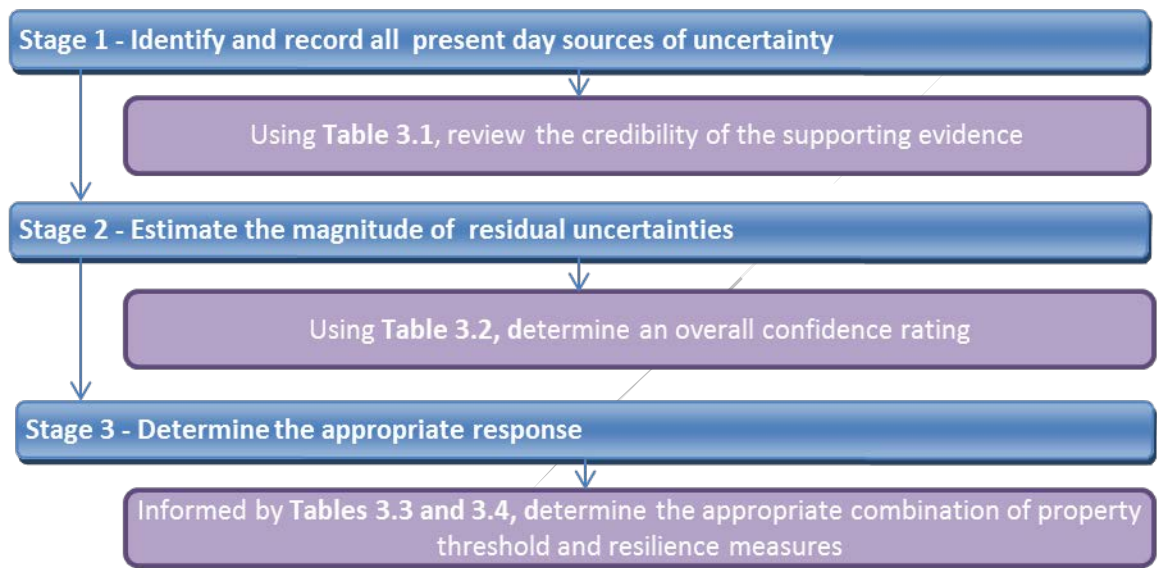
Stage 1 - Identify and record all present day sources of uncertainty

Using Table 3.1, review the credibility of the supporting evidence

Stage 2 - Estimate the magnitude of residual uncertainties

Using Table 3.2, determine an overall confidence rating

Stage 3 - Determine the appropriate response

Informed by Tables 3.3 and 3.4, determine the appropriate combination of property threshold and resilience measures